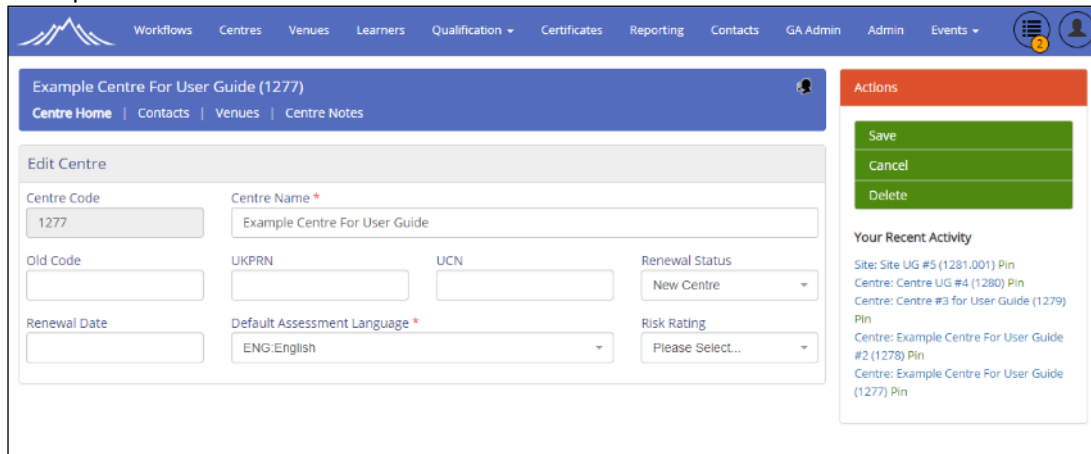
Workflows Centres Venues Learners Qualification ▾ Certificates Reporting Contacts GA Admin Admin Events ▾

2

Example Centre For User Guide (1277)

Centre Home | Contacts | Venues | Centre Notes

Edit Centre

Centre Code
1277

Centre Name *
Example Centre For User Guide

Old Code

UKPRN

UCN

Renewal Status
New Centre

Renewal Date

Default Assessment Language *
ENG:English

Risk Rating
Please Select...

Actions

Save

Cancel

Delete

Your Recent Activity

Site: Site UG #5 (1281.001) Pin
Centre: Centre UG #4 (1280) Pin
Centre: Centre #3 for User Guide (1279) Pin
Centre: Example Centre For User Guide #2 (1278) Pin
Centre: Example Centre For User Guide (1277) Pin